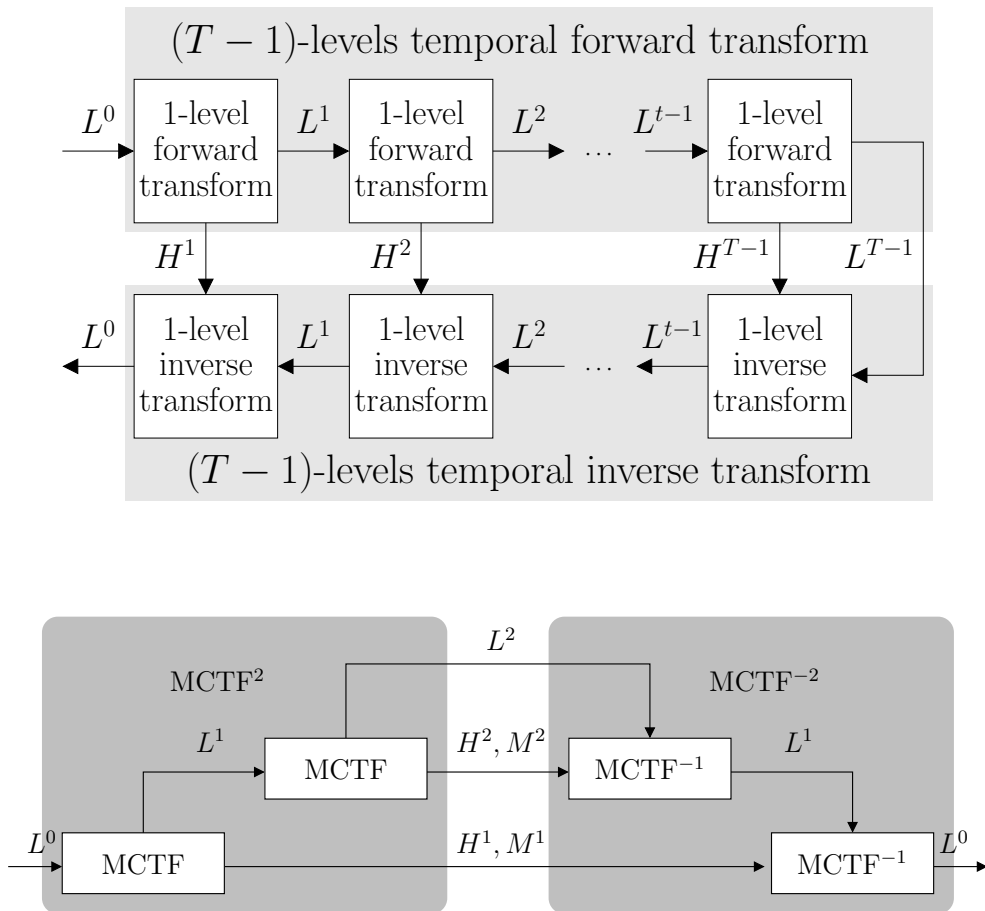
$(T-1)$-levels temporal forward transform

$L^0$

1-level forward transform

$L^1$

1-level forward transform

$L^2$

$\cdots$

$L^{t-1}$

1-level forward transform

$H^1$

$H^2$

$H^{T-1}$

$L^{T-1}$

$L^0$

1-level inverse transform

$L^1$

1-level inverse transform

$L^2$

$\cdots$

$L^{t-1}$

1-level inverse transform

$(T-1)$-levels temporal inverse transform

$L^2$

MCTF$^2$

MCTF$^{-2}$

$L^1$

MCTF

$H^2, M^2$

MCTF$^{-1}$

$L^1$

$L^0$

MCTF

$H^1, M^1$

MCTF$^{-1}$

$L^0$